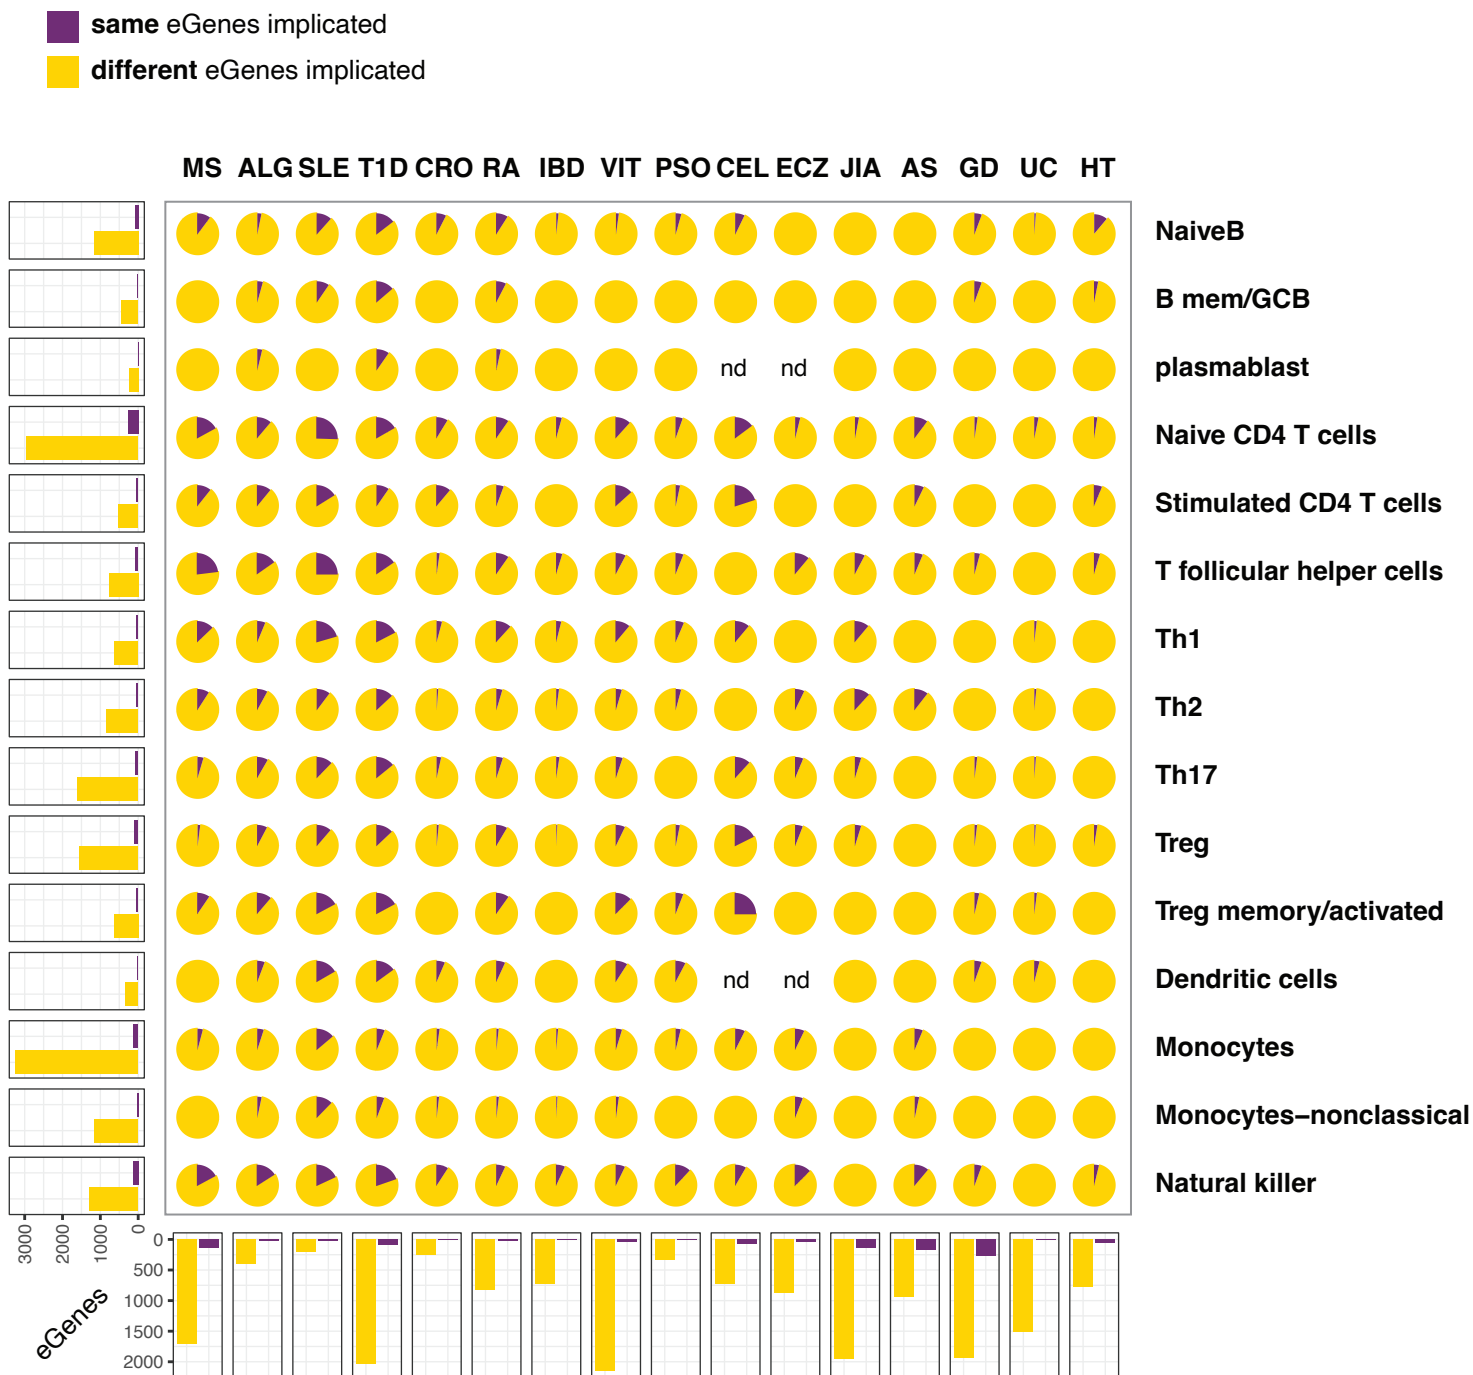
**same** eGenes implicated
**different** eGenes implicated

MS ALG SLE T1D CRO RA IBD VIT PSO CEL ECZ JIA AS GD UC HT

NaiveB
B mem/GCB
plasmablast
Naive CD4 T cells
Stimulated CD4 T cells
T follicular helper cells
Th1
Th2
Th17
Treg
Treg memory/activated
Dendritic cells
Monocytes
Monocytes–nonclassical
Natural killer

nd nd
nd nd

3000 2000 1000 0
eGenes

0
500
1000
1500
2000